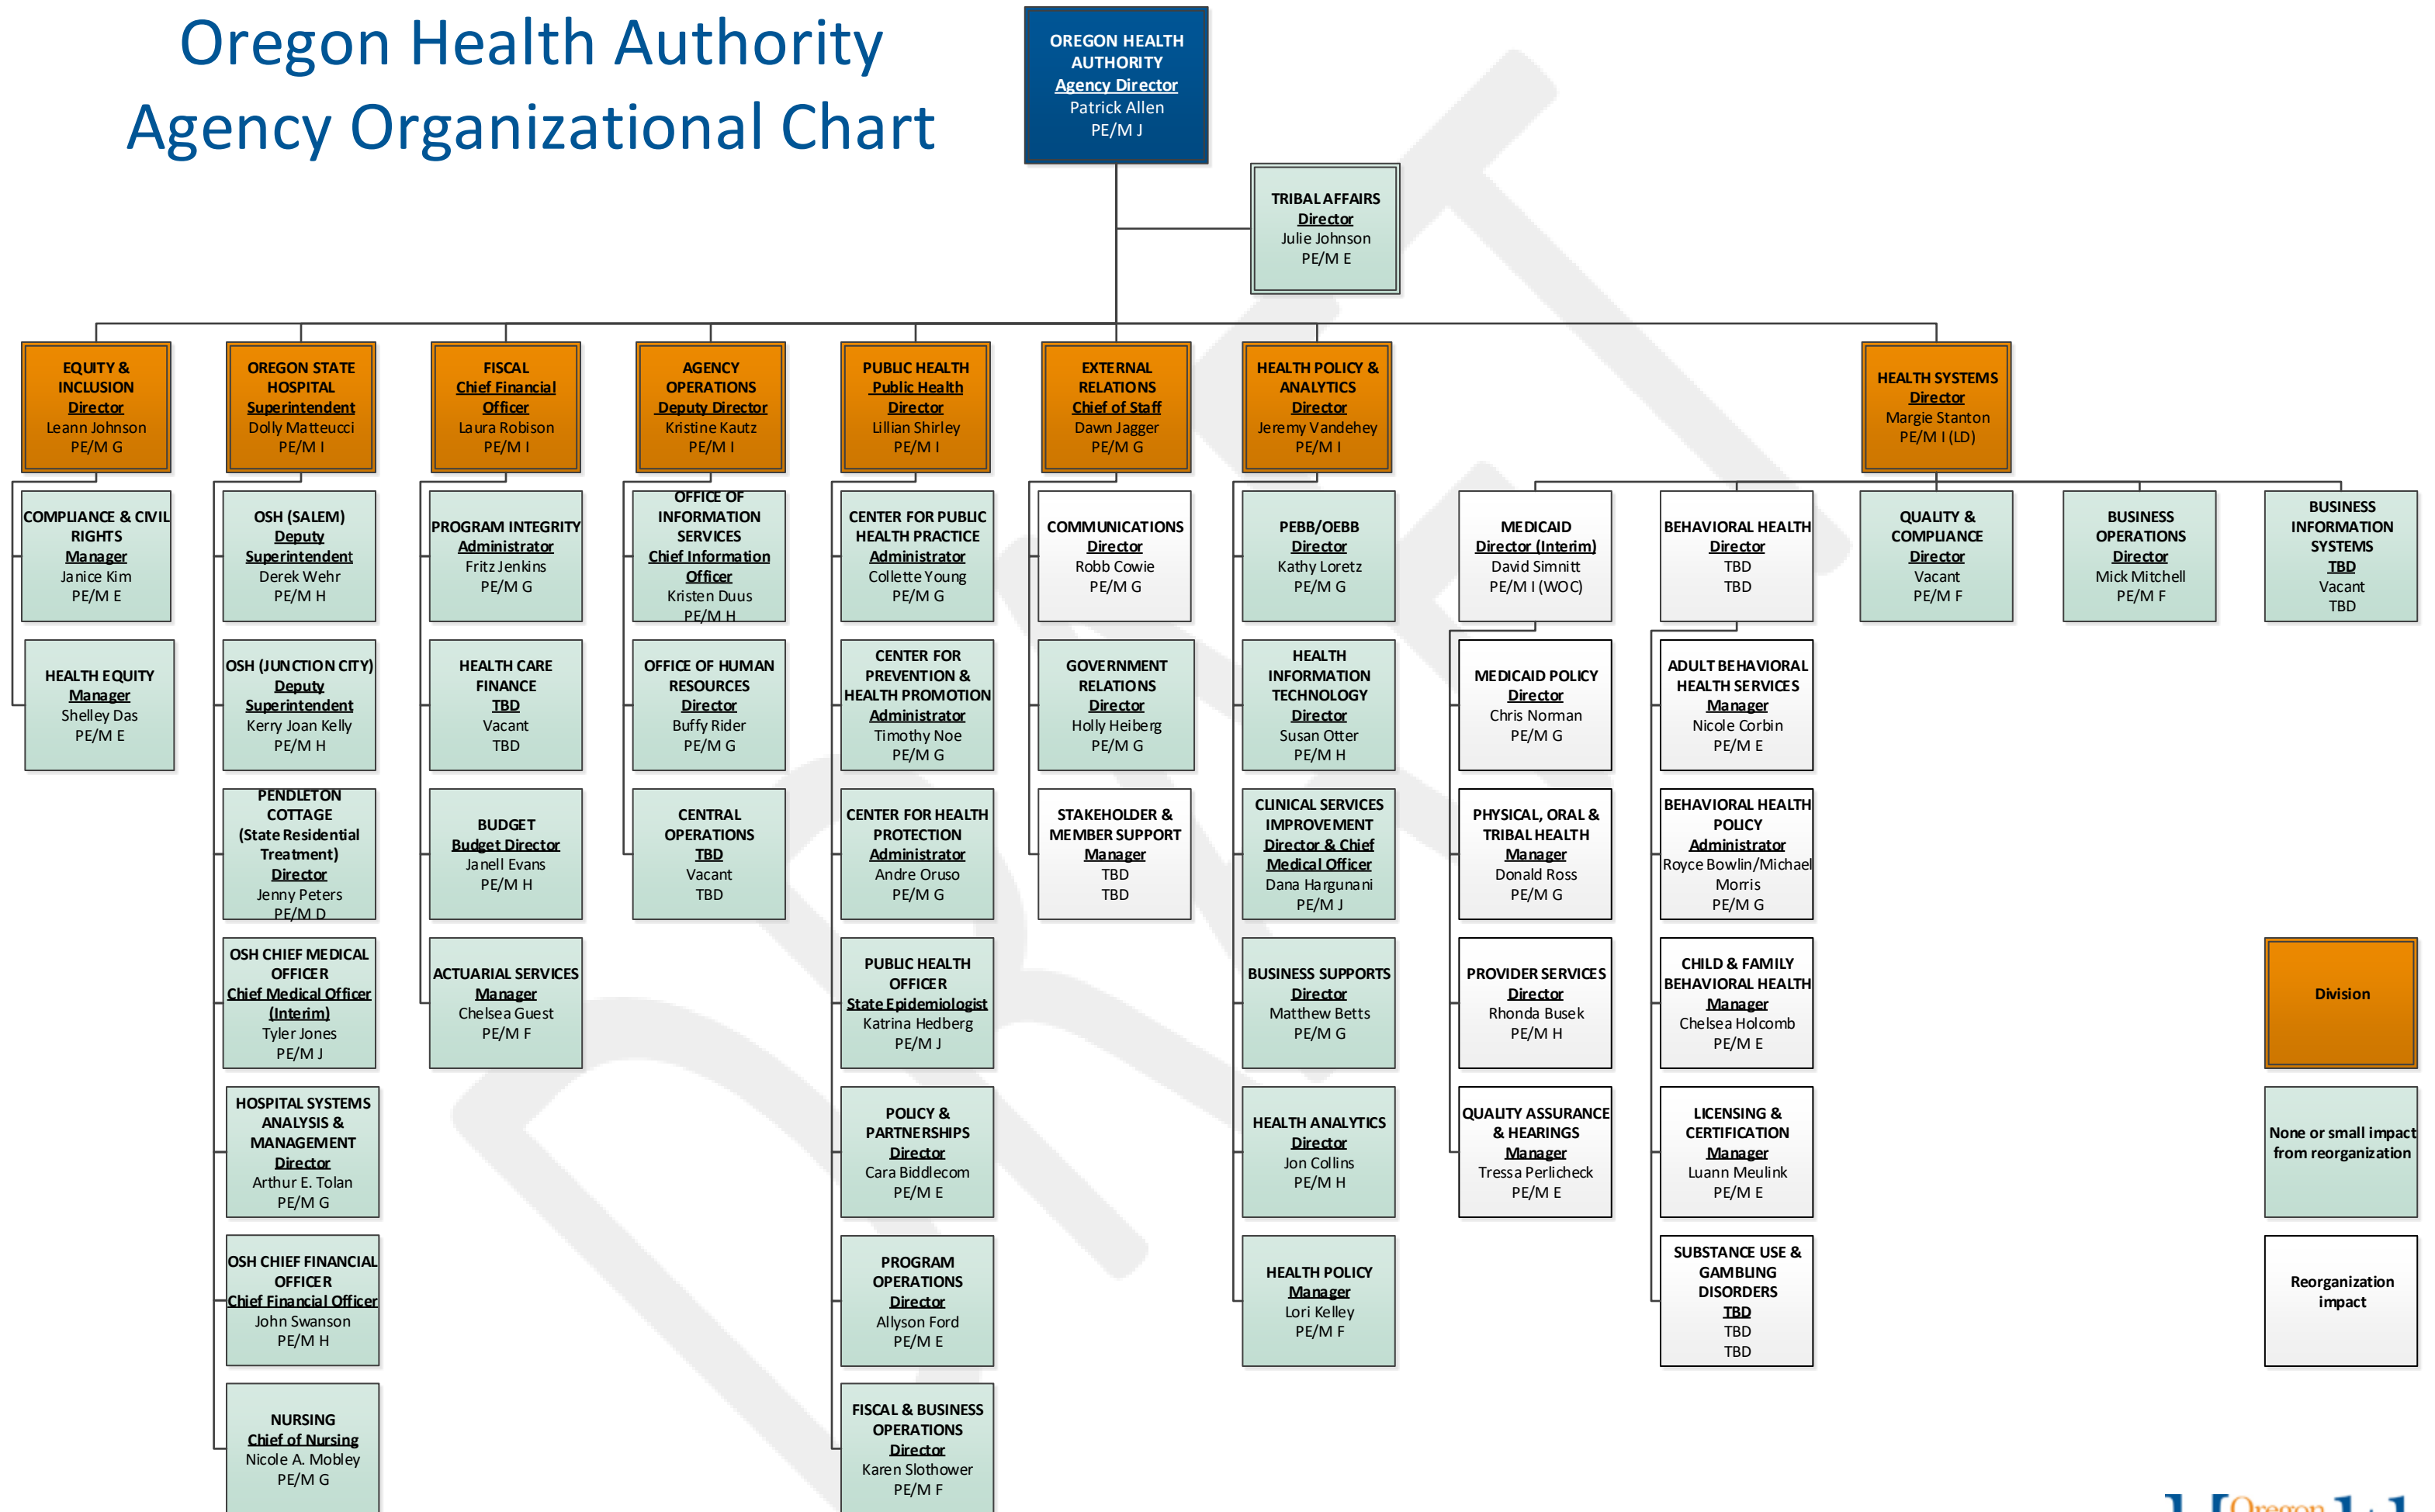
Oregon Health Authority
Agency Organizational Chart

OREGON HEALTH AUTHORITY
Agency Director
Patrick Allen
PE/M J

TRIBAL AFFAIRS
Director
Julie Johnson
PE/M E

EQUITY & INCLUSION
Director
Leann Johnson
PE/M G

COMPLIANCE & CIVIL RIGHTS
Manager
Janice Kim
PE/M E

HEALTH EQUITY
Manager
Shelley Das
PE/M E

OREGON STATE HOSPITAL
Superintendent
Dolly Matteucci
PE/M I

OSH (SALEM)
Deputy Superintendent
Derek Wehr
PE/M H

OSH (JUNCTION CITY)
Deputy Superintendent
Kerry Joan Kelly
PE/M H

PENDLETON COTTAGE (State Residential Treatment)
Director
Jenny Peters
PE/M D

OSH CHIEF MEDICAL OFFICER
Chief Medical Officer (Interim)
Tyler Jones
PE/M J

HOSPITAL SYSTEMS ANALYSIS & MANAGEMENT
Director
Arthur E. Tolan
PE/M G

OSH CHIEF FINANCIAL OFFICER
Chief Financial Officer
John Swanson
PE/M H

NURSING
Chief of Nursing
Nicole A. Mobley
PE/M G

FISCAL
Chief Financial Officer
Laura Robison
PE/M I

PROGRAM INTEGRITY
Administrator
Fritz Jenkins
PE/M G

HEALTH CARE FINANCE
TBD
Vacant
TBD

BUDGET
Budget Director
Janell Evans
PE/M H

ACTUARIAL SERVICES
Manager
Chelsea Guest
PE/M F

AGENCY OPERATIONS
Deputy Director
Kristine Kautz
PE/M I

OFFICE OF INFORMATION SERVICES
Chief Information Officer
Kristen Duus
PE/M H

OFFICE OF HUMAN RESOURCES
Director
Buffy Rider
PE/M G

CENTRAL OPERATIONS
TBD
Vacant
TBD

PUBLIC HEALTH
Public Health Director
Lillian Shirley
PE/M I

CENTER FOR PUBLIC HEALTH PRACTICE
Administrator
Collette Young
PE/M G

CENTER FOR PREVENTION & HEALTH PROMOTION
Administrator
Timothy Noe
PE/M G

CENTER FOR HEALTH PROTECTION
Administrator
Andre Oruso
PE/M G

PUBLIC HEALTH OFFICER
State Epidemiologist
Katrina Hedberg
PE/M J

POLICY & PARTNERSHIPS
Director
Cara Biddlecom
PE/M E

PROGRAM OPERATIONS
Director
Allyson Ford
PE/M E

FISCAL & BUSINESS OPERATIONS
Director
Karen Slothower
PE/M F

EXTERNAL RELATIONS
Chief of Staff
Dawn Jagger
PE/M G

COMMUNICATIONS
Director
Robb Cowie
PE/M G

GOVERNMENT RELATIONS
Director
Holly Heiberg
PE/M G

STAKEHOLDER & MEMBER SUPPORT
Manager
TBD
TBD

HEALTH POLICY & ANALYTICS
Director
Jeremy Vandehey
PE/M I

PEBB/OEBB
Director
Kathy Loretz
PE/M G

HEALTH INFORMATION TECHNOLOGY
Director
Susan Otter
PE/M H

CLINICAL SERVICES IMPROVEMENT
Director & Chief Medical Officer
Dana Hargunani
PE/M J

BUSINESS SUPPORTS
Director
Matthew Betts
PE/M G

HEALTH ANALYTICS
Director
Jon Collins
PE/M H

HEALTH POLICY
Manager
Lori Kelley
PE/M F

HEALTH SYSTEMS
Director
Margie Stanton
PE/M I (LD)

MEDICAID
Director (Interim)
David Simnitt
PE/M I (WOC)

MEDICAID POLICY
Director
Chris Norman
PE/M G

PHYSICAL, ORAL & TRIBAL HEALTH
Manager
Donald Ross
PE/M G

PROVIDER SERVICES
Director
Rhonda Busek
PE/M H

QUALITY ASSURANCE & HEARINGS
Manager
Tressa Perlicheck
PE/M E

BEHAVIORAL HEALTH
Director
TBD
TBD

ADULT BEHAVIORAL HEALTH SERVICES
Manager
Nicole Corbin
PE/M E

BEHAVIORAL HEALTH POLICY
Administrator
Royce Bowlin/Michael Morris
PE/M G

CHILD & FAMILY BEHAVIORAL HEALTH
Manager
Chelsea Holcomb
PE/M E

LICENSING & CERTIFICATION
Manager
Luann Meulink
PE/M E

SUBSTANCE USE & GAMBLING DISORDERS
TBD
TBD
TBD

QUALITY & COMPLIANCE
Director
Vacant
PE/M F

BUSINESS OPERATIONS
Director
Mick Mitchell
PE/M F

BUSINESS INFORMATION SYSTEMS
TBD
Vacant
TBD

Division

None or small impact from reorganization

Reorganization impact

DRAFT